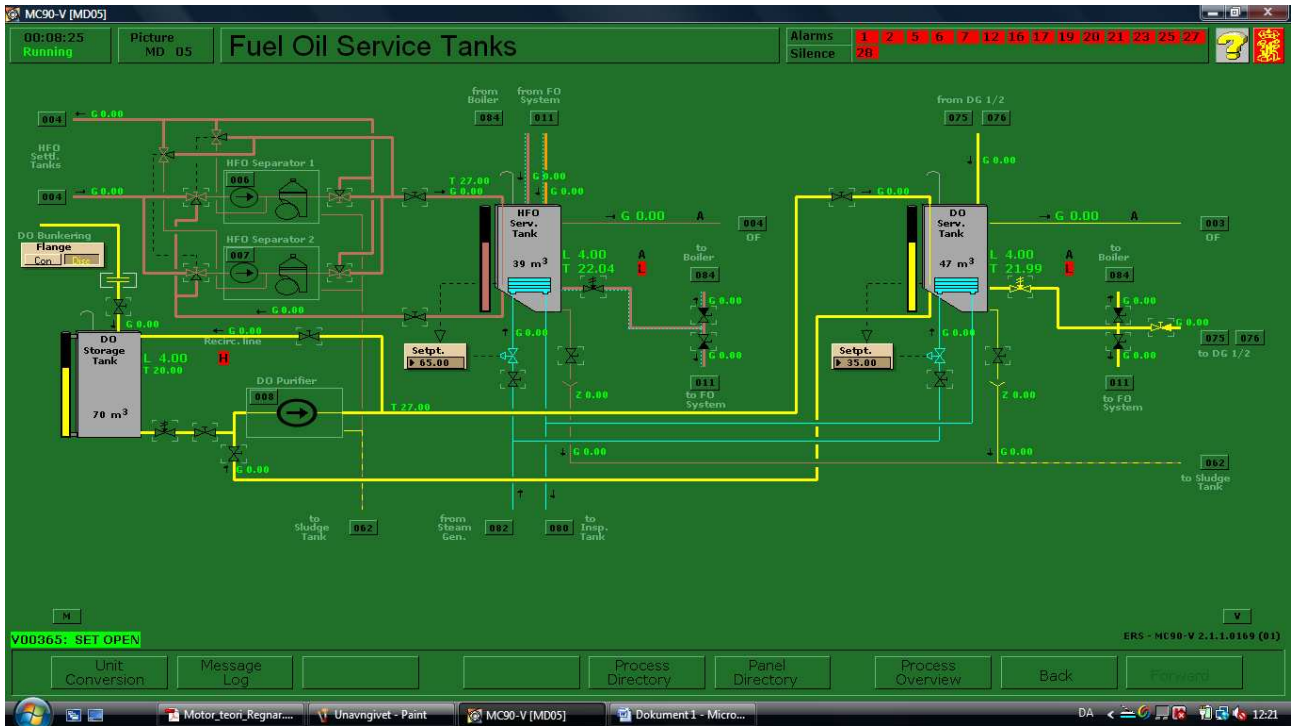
MC90-V [MD05]

00:08:25
Running

Picture
MD 05

Fuel Oil Service Tanks

Alarms
Silence

1 2 5 6 7 12 16 17 19 20 21 23 25 27
28

004 ← G 0.00
HFO Settl. Tanks
004 → G 0.00

HFO Separator 1
006
HFO Separator 2
007

DO Bunkering
Flange
Con Dis

← G 0.00

from Boiler
084
from FO System
011

T 27.00
→ G 0.00
G 0.00
G 0.00

HFO Serv. Tank
39 m$^3$

→ G 0.00 A
004
OF

L 4.00
T 22.04
A
L

to Boiler
084

G 0.00
G 0.00

011
to FO System

DO Storage Tank
70 m$^3$
L 4.00
T 20.00
H

G 0.00
← G 0.00
Recirc. line

Setpt.
65.00

G 0.00

DO Purifier
008

T 27.00

Z 0.00

G 0.00

to Sludge Tank
062

from Steam Gen.
082

080
to Insp. Tank

from DG 1/2
075 076

G 0.00
→ G 0.00

DO Serv. Tank
47 m$^3$

→ G 0.00 A
003
OF

L 4.00
T 21.99
A
L

to Boiler
084

G 0.00
G 0.00
G 0.00

075 076
to DG 1/2

Setpt.
35.00

G 0.00

Z 0.00

011
to FO System

G 0.00

062
to Sludge Tank

M
V

V00365: SET OPEN

ERS - MC90-V 2.1.1.0169 (01)

Unit Conversion
Message Log
Process Directory
Panel Directory
Process Overview
Back
Forward

Motor_teori_Regnar....
Unavngivet - Paint
MC90-V [MD05]
Dokument1 - Micro...
DA
12:21